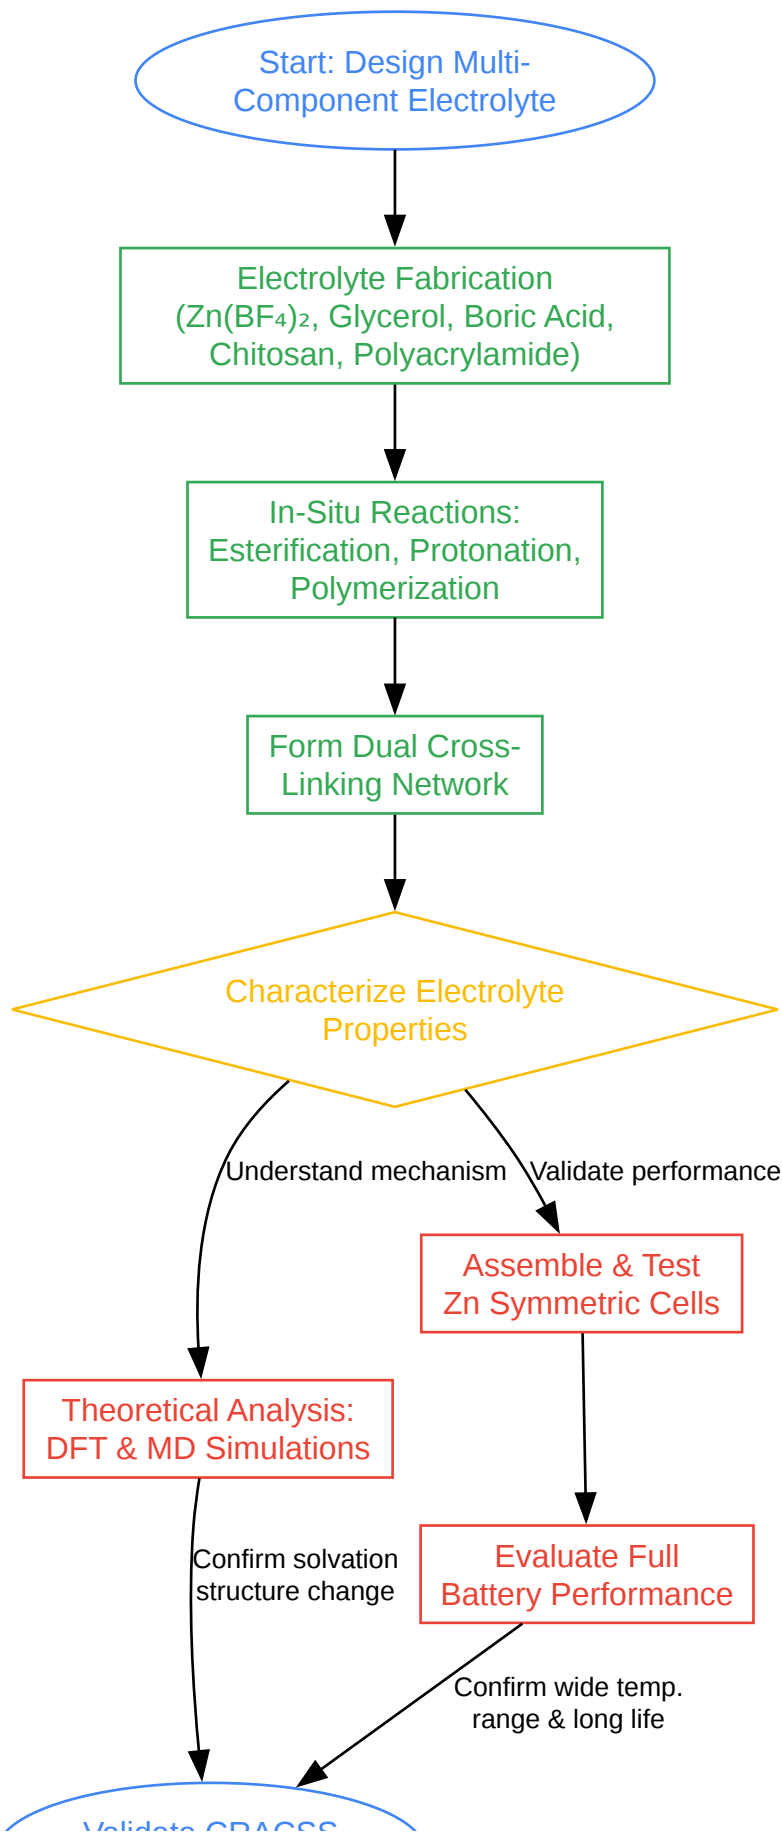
Start: Design Multi-Component Electrolyte

Electrolyte Fabrication ($Zn(BF_4)_2$, Glycerol, Boric Acid, Chitosan, Polyacrylamide)

In-Situ Reactions: Esterification, Protonation, Polymerization

Form Dual Cross-Linking Network

Characterize Electrolyte Properties

Understand mechanism

Validate performance

Assemble & Test Zn Symmetric Cells

Theoretical Analysis: DFT & MD Simulations

Evaluate Full Battery Performance

Confirm solvation structure change

Confirm wide temp. range & long life

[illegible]